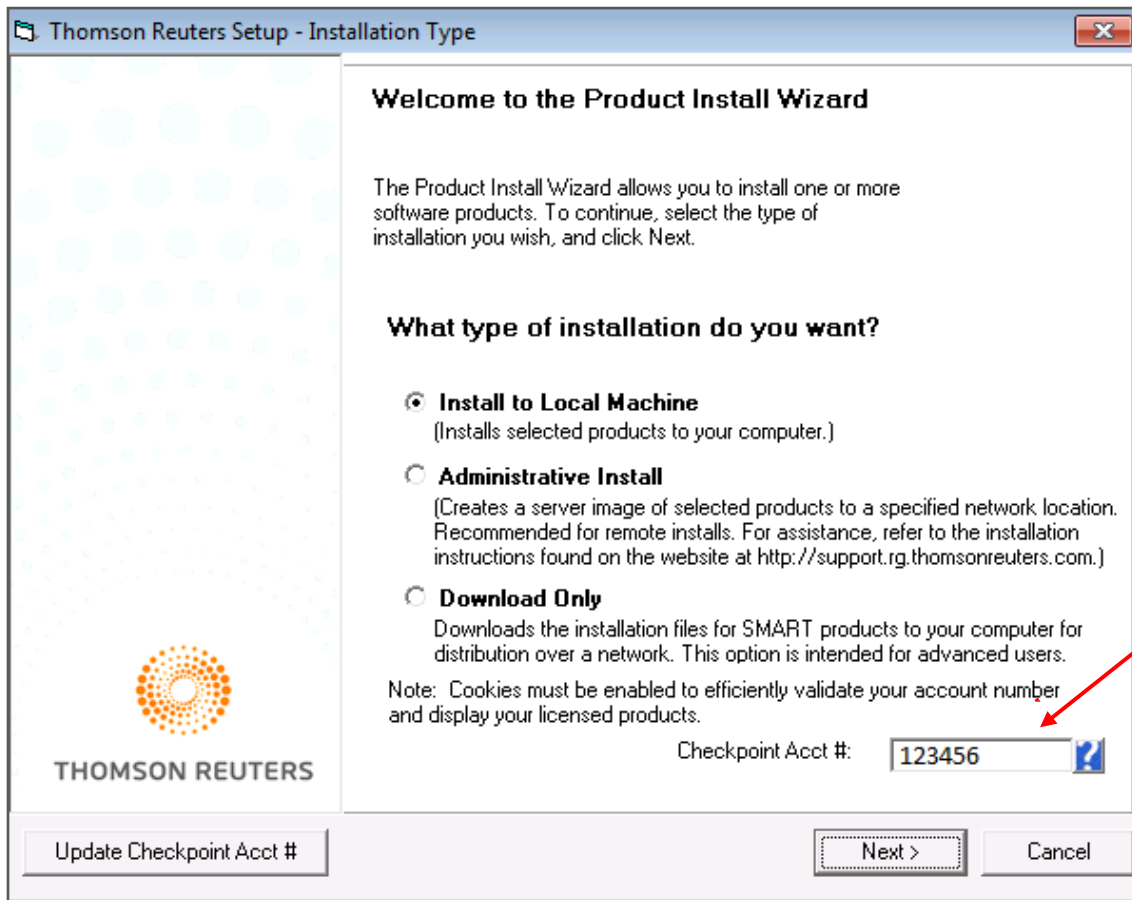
Thomson Reuters Setup - Installation Type

Welcome to the Product Install Wizard

The Product Install Wizard allows you to install one or more software products. To continue, select the type of installation you wish, and click Next.

What type of installation do you want?

Install to Local Machine
(Installs selected products to your computer.)

Administrative Install
(Creates a server image of selected products to a specified network location. Recommended for remote installs. For assistance, refer to the installation instructions found on the website at http://support.rg.thomsonreuters.com.)

Download Only
Downloads the installation files for SMART products to your computer for distribution over a network. This option is intended for advanced users.

Note: Cookies must be enabled to efficiently validate your account number and display your licensed products.

Checkpoint Acct #: 123456

THOMSON REUTERS

Update Checkpoint Acct #

Next >

Cancel